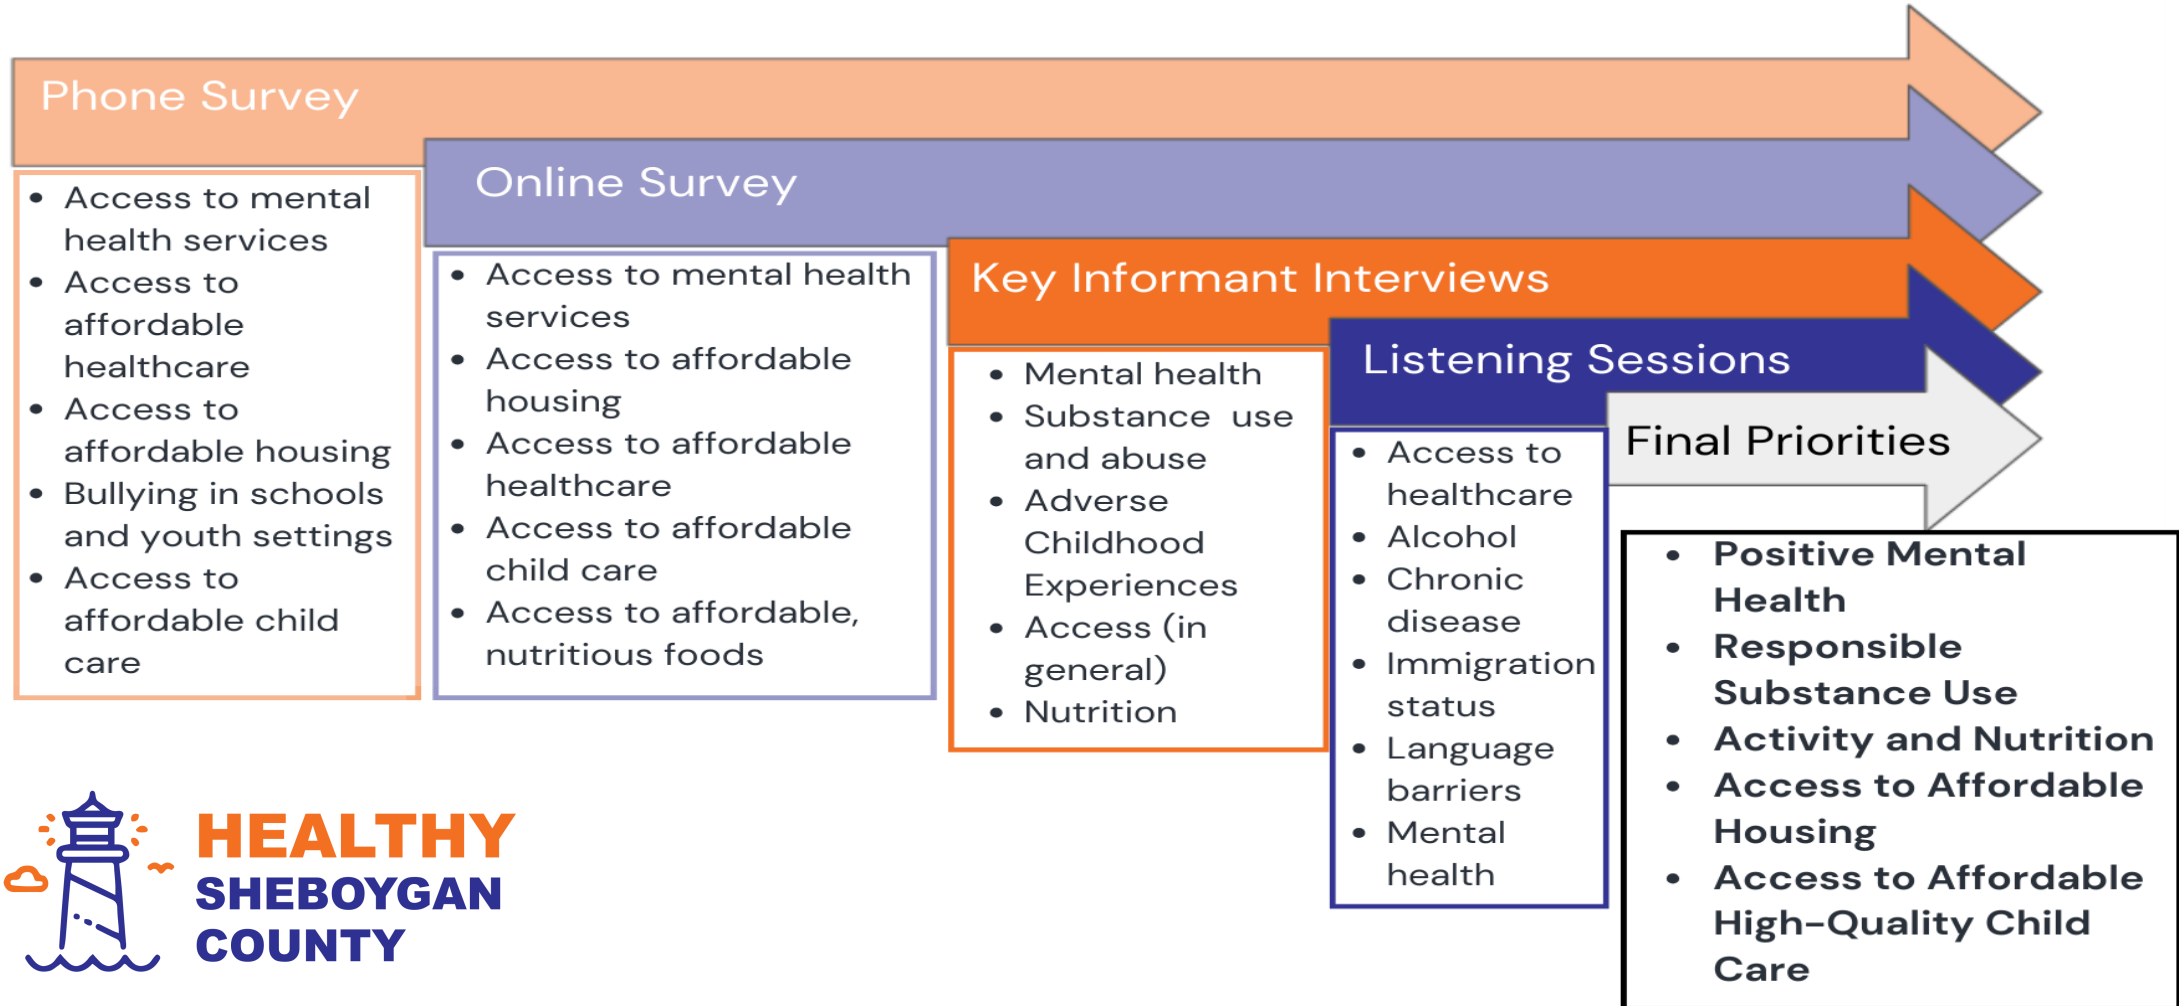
Phone Survey

- Access to mental health services
- Access to affordable healthcare
- Access to affordable housing
- Bullying in schools and youth settings
- Access to affordable child care

Online Survey

- Access to mental health services
- Access to affordable housing
- Access to affordable healthcare
- Access to affordable child care
- Access to affordable, nutritious foods

Key Informant Interviews

- Mental health
- Substance use and abuse
- Adverse Childhood Experiences
- Access (in general)
- Nutrition

Listening Sessions

- Access to healthcare
- Alcohol
- Chronic disease
- Immigration status
- Language barriers
- Mental health

Final Priorities

- Positive Mental Health
- Responsible Substance Use
- Activity and Nutrition
- Access to Affordable Housing
- Access to Affordable High-Quality Child Care

HEALTHY SHEBOYGAN COUNTY